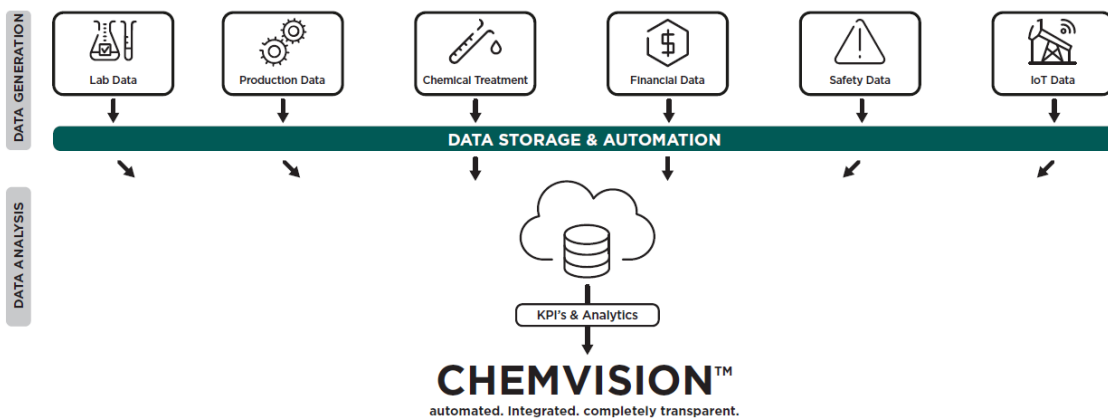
DATA GENERATION

Lab Data

Production Data

Chemical Treatment

Financial Data

Safety Data

IoT Data

DATA STORAGE & AUTOMATION

DATA ANALYSIS

KPI's & Analytics

CHEMVISION™

automated. Integrated. completely transparent.